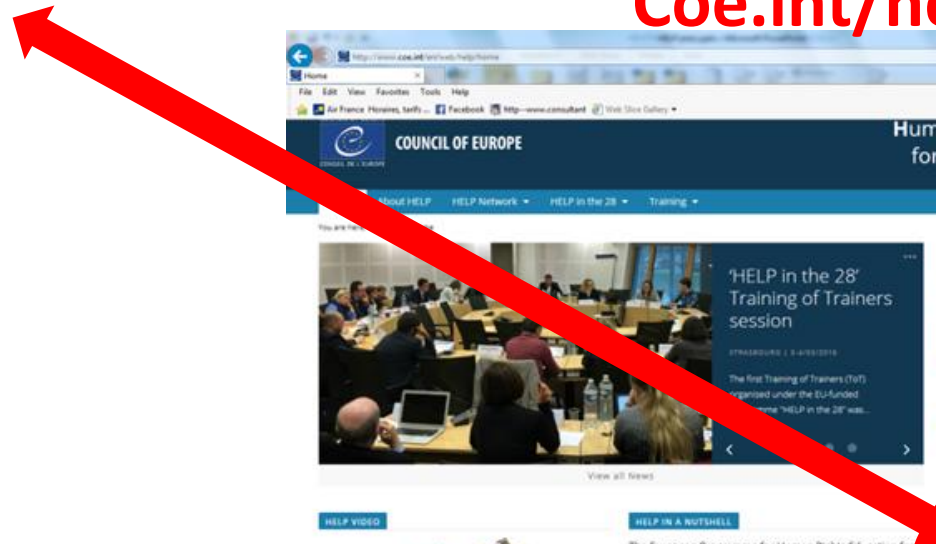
Coe.int/he

http://www.coe.int/en/web/help/home

Home

File Edit View Favorites Tools Help

Air France Horaires, tarifs ... Facebook http--www.consultant Web Slice Gallery

COUNCIL OF EUROPE

CONSEIL DE L'EUROPE

Hum
for

About HELP HELP Network HELP in the 28 Training

You are here

'HELP in the 28' Training of Trainers session

STRASBOURG | 5-6/03/2018

The first Training of Trainers (ToT) organised under the EU-funded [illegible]mme "HELP in the 28" was...

View all News

HELP VIDEO

HELP IN A NUTSHELL

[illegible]